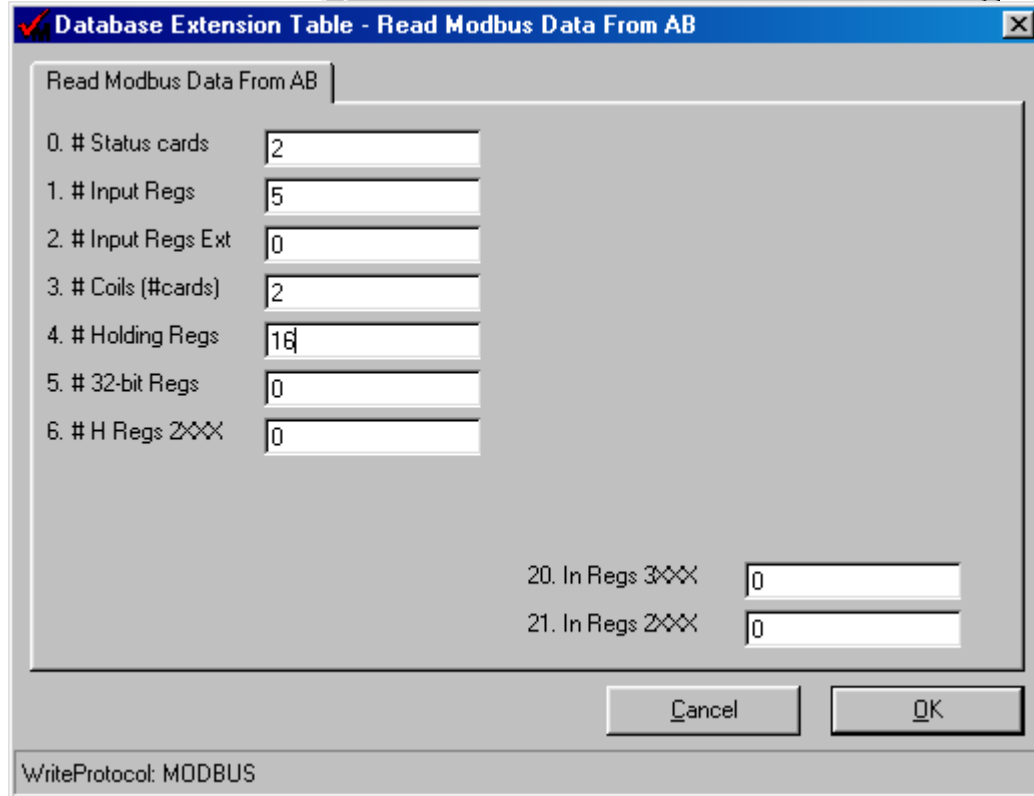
Database Extension Table - Read Modbus Data From AB

Read Modbus Data From AB

0. # Status cards 2
1. # Input Regs 5
2. # Input Regs Ext 0
3. # Coils (#cards) 2
4. # Holding Regs 16
5. # 32-bit Regs 0
6. # H Regs 2XXX 0

20. In Regs 3XXX 0
21. In Regs 2XXX 0

Cancel
OK

WriteProtocol: MODBUS